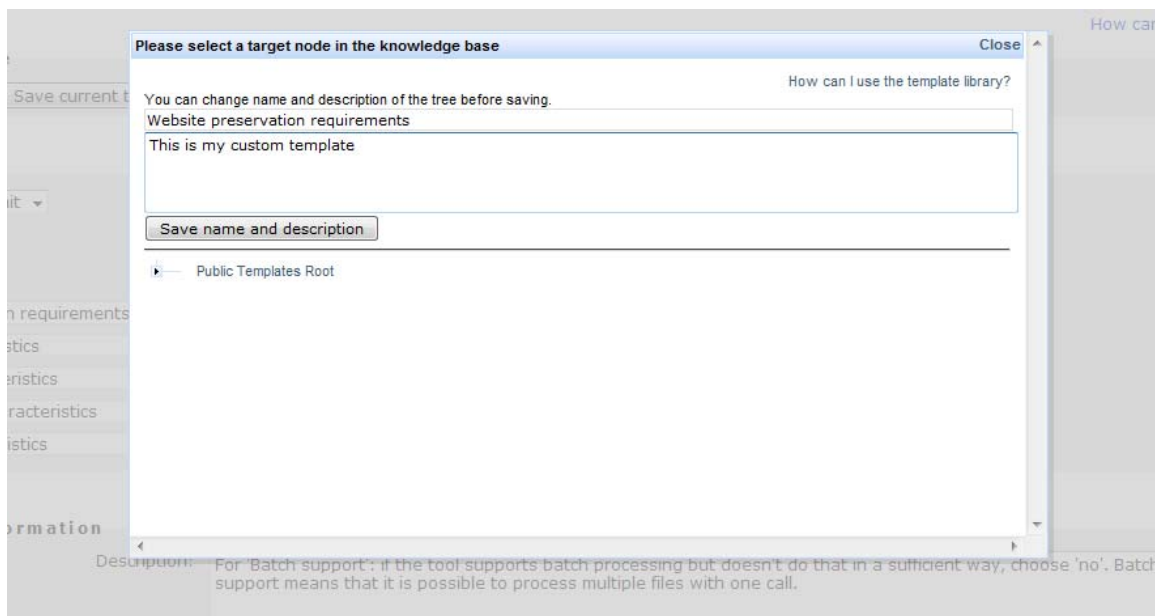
How car

Save current t

it

n requirements
stics
eristics
racteristics
istics

ormation

Description: For 'Batch support': if the tool supports batch processing but doesn't do that in a sufficient way, choose 'no'. Batch support means that it is possible to process multiple files with one call.

Please select a target node in the knowledge base

Close

How can I use the template library?

You can change name and description of the tree before saving.

Website preservation requirements

This is my custom template

Save name and description

Public Templates Root